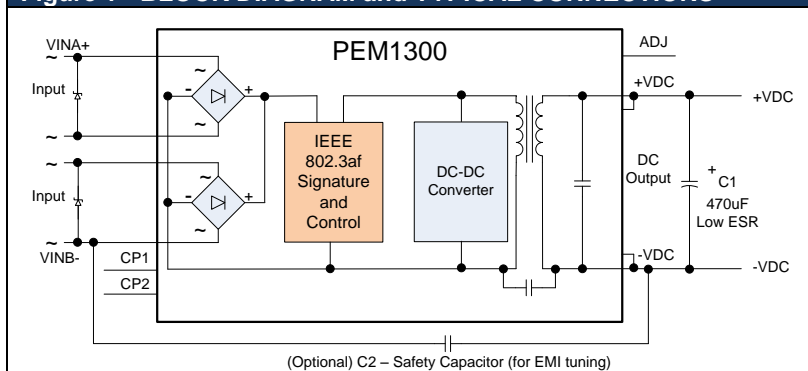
Figure 4 – BLOCK DIAGRAM and TYPICAL CONNECTIONS

VINA+
Input
~
~
~
Input
~
VINB-
~
-
+
~
~
-
+
~
PEM1300
IEEE 802.3af Signature and Control
DC-DC Converter
ADJ
+VDC
DC Output
-VDC
+VDC
+
C1
470uF
Low ESR
-VDC
CP1
CP2
(Optional) C2 – Safety Capacitor (for EMI tuning)